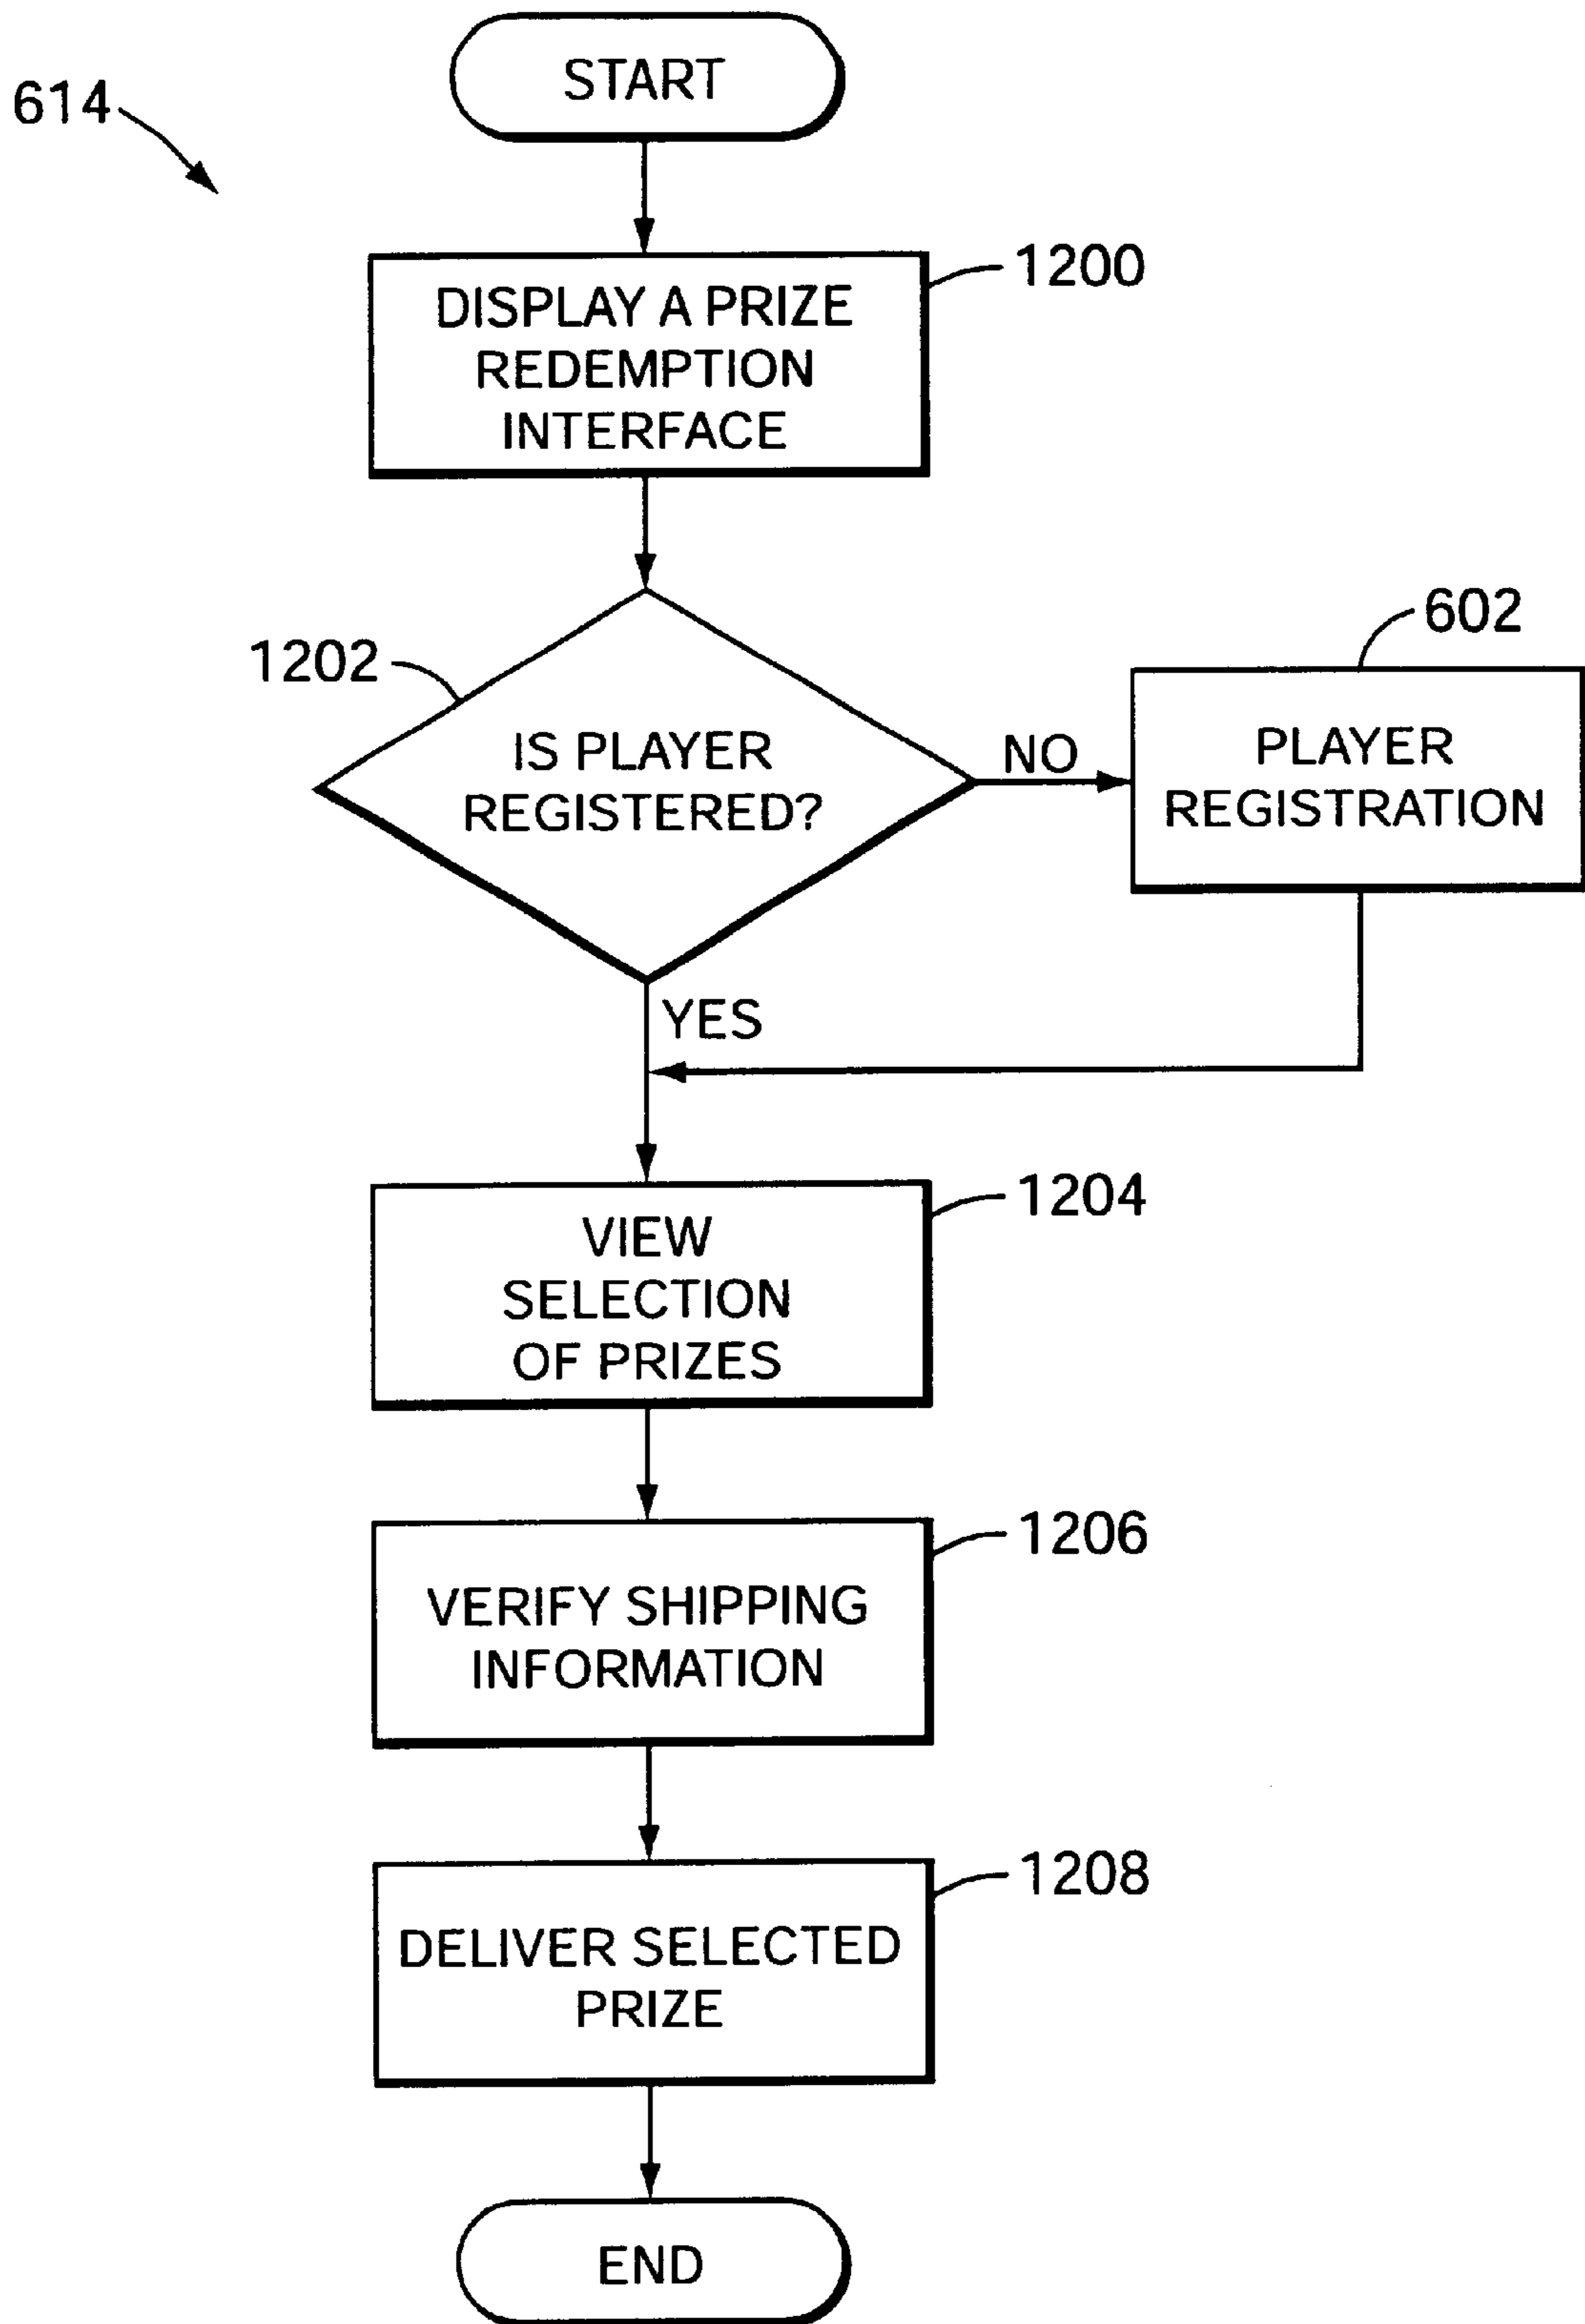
614

START

DISPLAY A PRIZE REDEMPTION INTERFACE

1200

1202

IS PLAYER REGISTERED?

NO

602

PLAYER REGISTRATION

YES

VIEW SELECTION OF PRIZES

1204

VERIFY SHIPPING INFORMATION

1206

DELIVER SELECTED PRIZE

1208

END